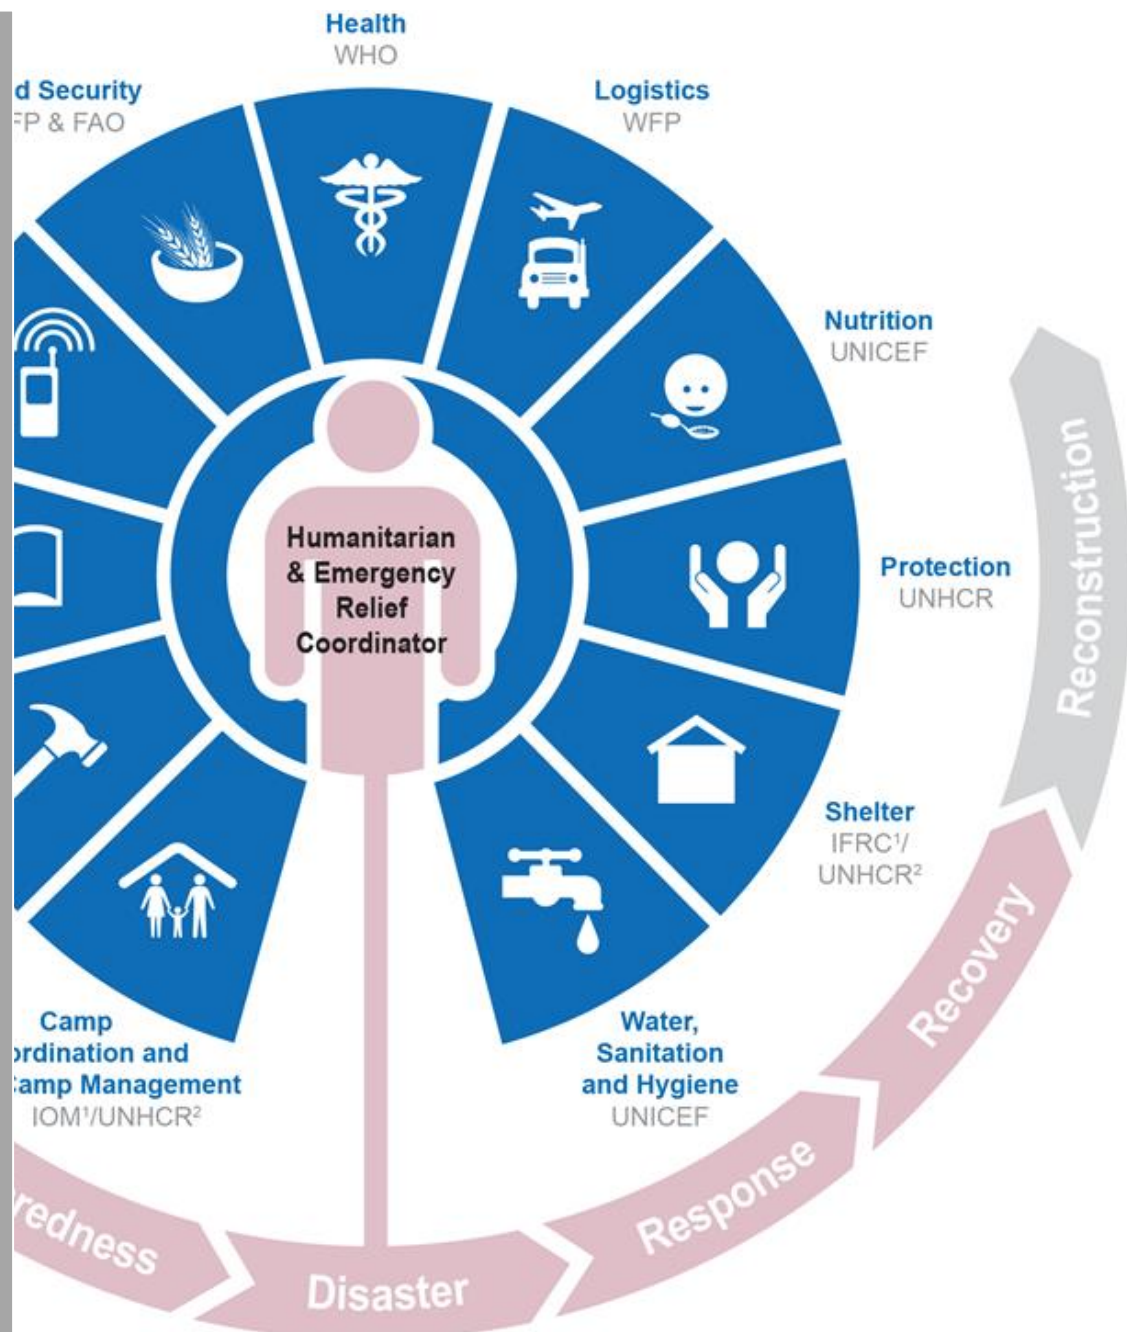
Health
WHO

d Security
FP & FAO

Logistics
WFP

Nutrition
UNICEF

Humanitarian & Emergency Relief Coordinator

Protection
UNHCR

Shelter
IFRC$^1$/
UNHCR$^2$

Water, Sanitation and Hygiene
UNICEF

Camp
rdination and
amp Management
IOM$^1$/UNHCR$^2$

Reconstruction

Recovery

Response

Disaster

redness